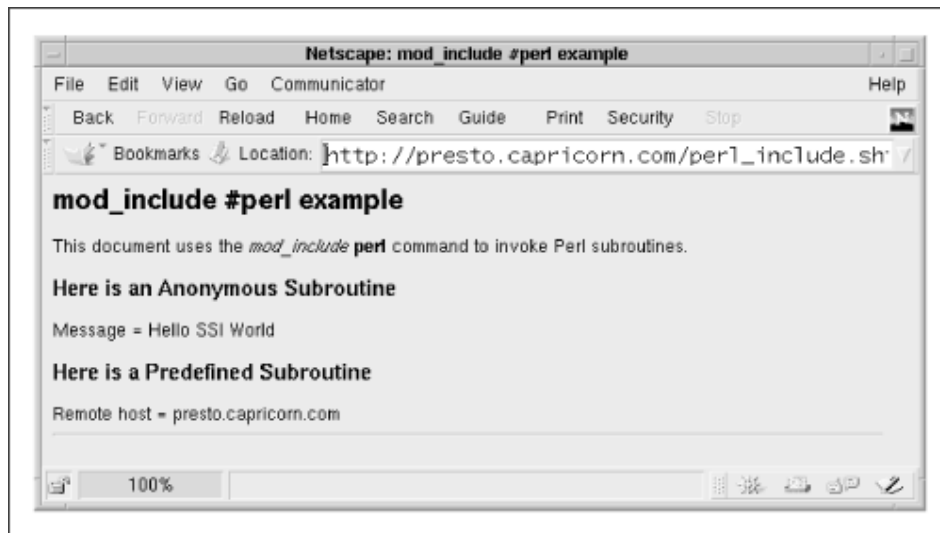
Netscape: mod_include #perl example

File Edit View Go Communicator Help

Back Forward Reload Home Search Guide Print Security Stop

Bookmarks Location: http://presto.capricorn.com/perl_include.sh

mod_include #perl example

This document uses the *mod_include* **perl** command to invoke Perl subroutines.

Here is an Anonymous Subroutine

Message = Hello SSI World

Here is a Predefined Subroutine

Remote host = presto.capricorn.com

100%